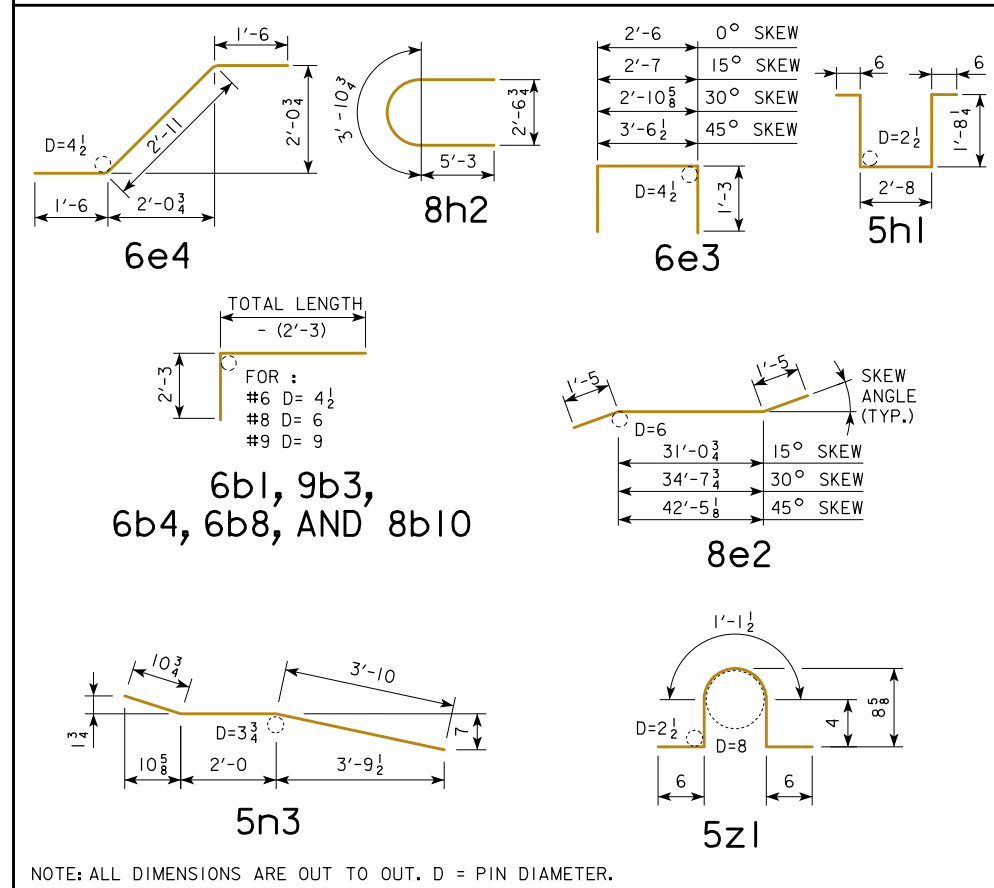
1'-6
D=4$\frac{1}{2}$
2'-11
2'-0$\frac{3}{4}$
1'-6
2'-0$\frac{3}{4}$
6e4

3'-10$\frac{3}{4}$
2'-6$\frac{3}{4}$
5'-3
8h2

2'-6 0° SKEW
2'-7 15° SKEW
2'-10$\frac{5}{8}$ 30° SKEW
3'-6$\frac{1}{2}$ 45° SKEW
D=4$\frac{1}{2}$
1'-3
6e3

6
6
D=2$\frac{1}{2}$
1'-8$\frac{1}{4}$
2'-8
5h1

TOTAL LENGTH
- (2'-3)
2'-3
FOR :
#6 D= 4$\frac{1}{2}$
#8 D= 6
#9 D= 9
6b1, 9b3,
6b4, 6b8, AND 8b10

1'-5
1'-5
SKEW ANGLE (TYP.)
D=6
31'-0$\frac{3}{4}$ 15° SKEW
34'-7$\frac{3}{4}$ 30° SKEW
42'-5$\frac{1}{8}$ 45° SKEW
8e2

10$\frac{3}{4}$
3'-10
1$\frac{3}{4}$
D=3$\frac{3}{4}$
7
10$\frac{5}{8}$
2'-0
3'-9$\frac{1}{2}$
5n3

1'-1$\frac{1}{2}$
D=2$\frac{1}{2}$
D=8
4
8$\frac{5}{8}$
6
6
5z1

NOTE: ALL DIMENSIONS ARE OUT TO OUT. D = PIN DIAMETER.